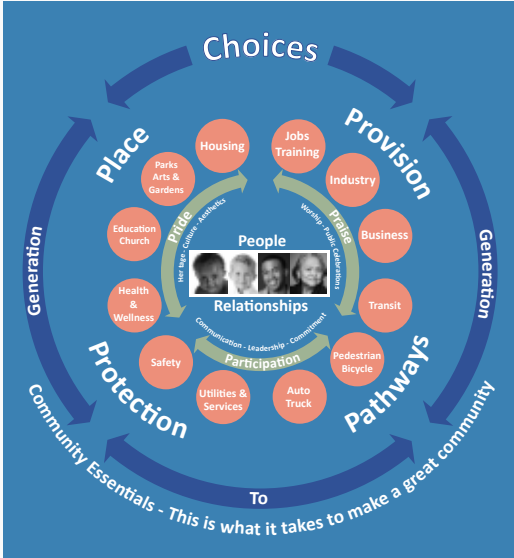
Choices

Place

Provision

Generation

Generation

Housing

Jobs Training

Parks Arts & Gardens

Industry

Education Church

Business

Health & Wellness

Transit

Safety

Pedestrian Bicycle

Utilities & Services

Auto Truck

Pride

Heritage - Culture - Aesthetics

Praise

Worship - Public Celebrations

People

Relationships

Communication - Leadership - Commitment

Participation

Protection

Pathways

To

Community Essentials - This is what it takes to make a great community